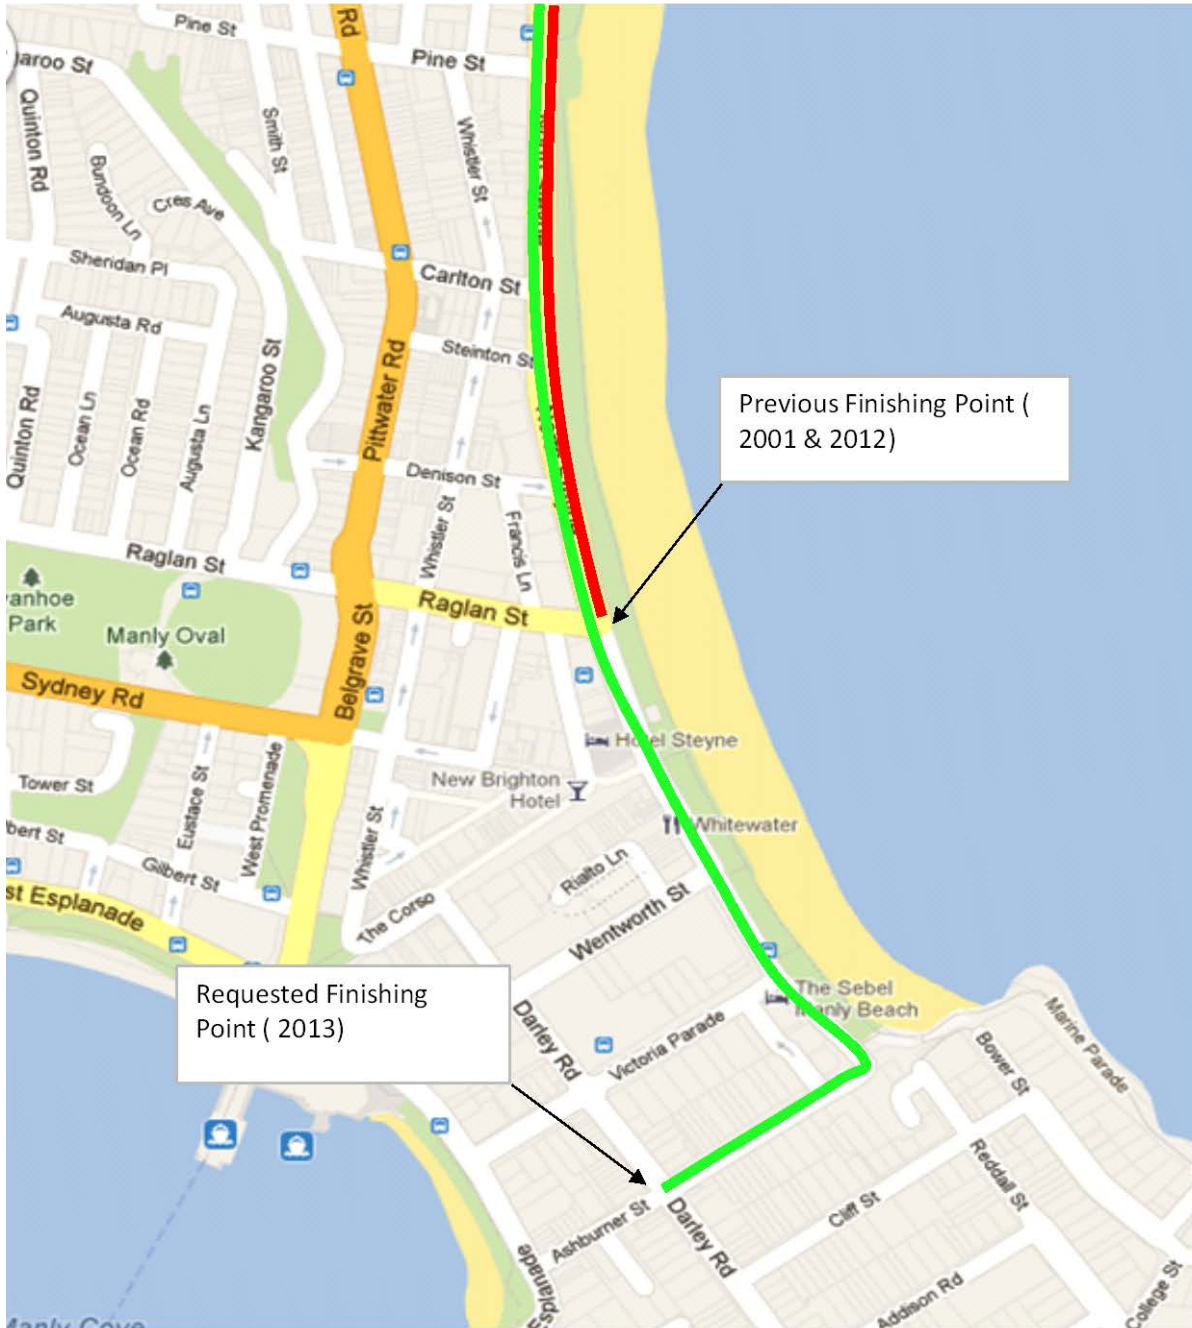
Previous Finishing Point ( 2001 & 2012)

Requested Finishing Point ( 2013)

Pine St
Pine St
aroo St
Rd
Quinton Rd
Smith St
Whistler St
Bundoon Ln
Cres Ave
Sheridan Pl
Carlton St
Augusta Rd
Steinton St
Pittwater Rd
Kangaroo St
Quinton Rd
Ocean Ln
Ocean Rd
Augusta Ln
Denison St
Whistler St
Francis Ln
Raglan St
Raglan St
anhoe Park
Manly Oval
Belgrave St
Sydney Rd
Hotel Steyne
New Brighton Hotel
Tower St
Eustace St
West Promenade
Whitewater
bert St
Gilbert St
Whistler St
Rialto Ln
st Esplanade
The Corso
Wentworth St
The Sebel Manly Beach
Darley Rd
Victoria Parade
Bower St
Marine Parade
Reddall St
Cliff St
Ashburner St
Darley Rd
Esplanade
Addison Rd
College St
Manly Cove